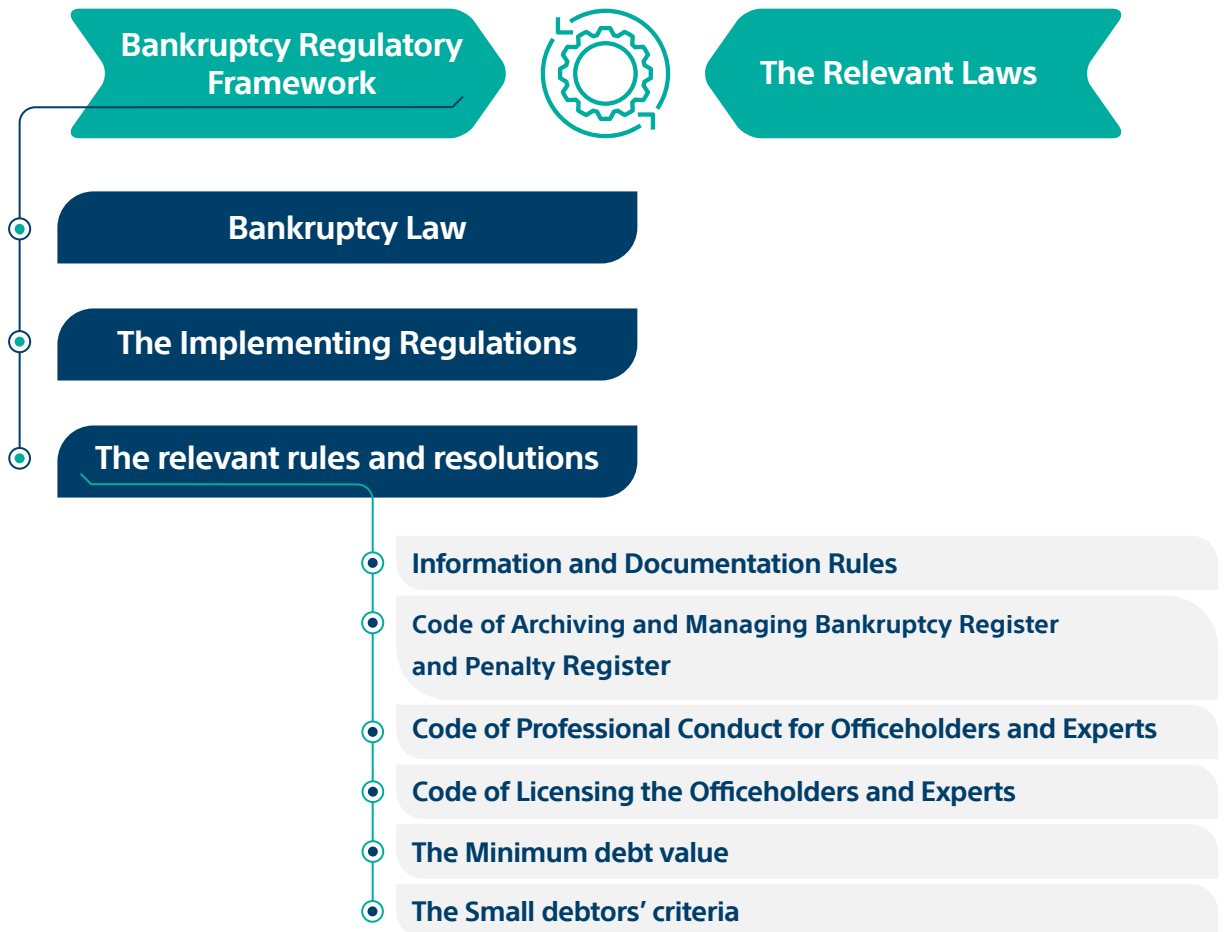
Bankruptcy Regulatory Framework

The Relevant Laws

Bankruptcy Law

The Implementing Regulations

The relevant rules and resolutions

Information and Documentation Rules

Code of Archiving and Managing Bankruptcy Register and Penalty Register

Code of Professional Conduct for Officeholders and Experts

Code of Licensing the Officeholders and Experts

The Minimum debt value

The Small debtors’ criteria